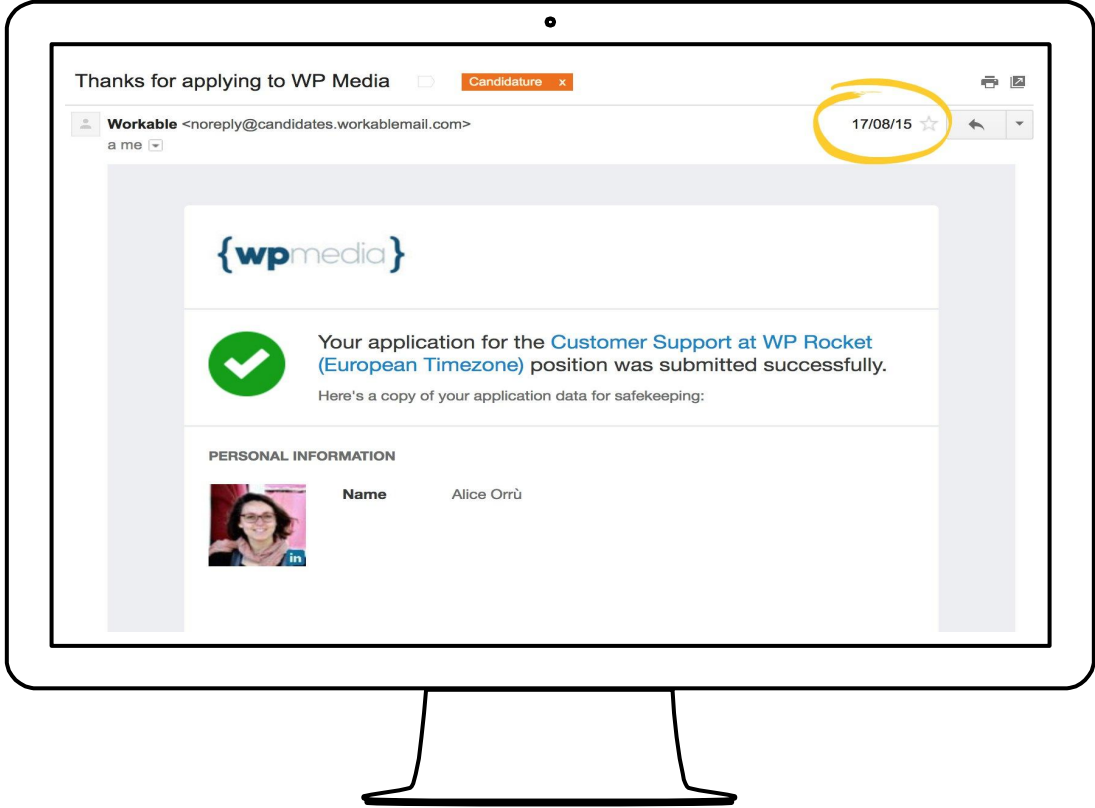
Thanks for applying to WP Media

Candidature x

Workable <noreply@candidates.workablemail.com>

a me

17/08/15

{wpmedia}

Your application for the Customer Support at WP Rocket (European Timezone) position was submitted successfully.

Here's a copy of your application data for safekeeping:

PERSONAL INFORMATION

in

Name

Alice Orrù